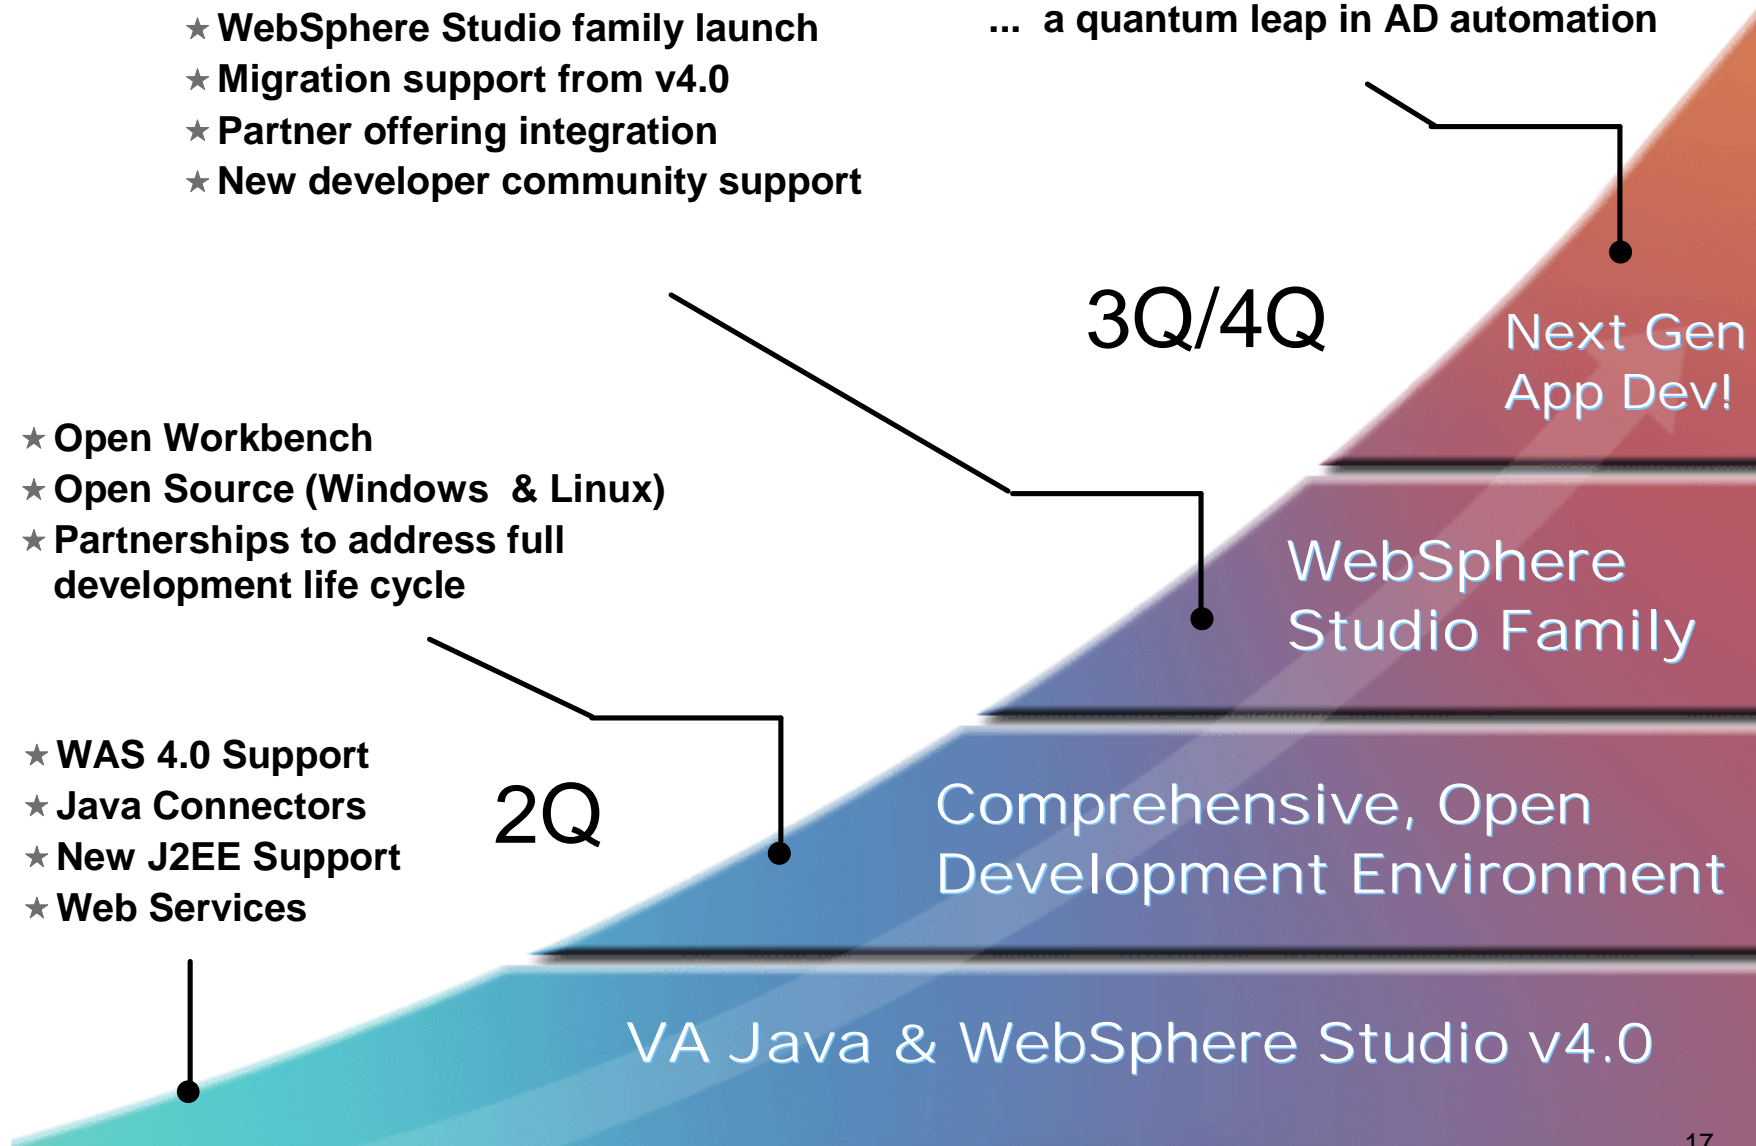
★ WebSphere Studio family launch
★ Migration support from v4.0
★ Partner offering integration
★ New developer community support

... a quantum leap in AD automation

3Q/4Q

Next Gen App Dev!

★ Open Workbench
★ Open Source (Windows & Linux)
★ Partnerships to address full development life cycle

WebSphere Studio Family

★ WAS 4.0 Support
★ Java Connectors
★ New J2EE Support
★ Web Services

2Q

Comprehensive, Open Development Environment

VA Java & WebSphere Studio v4.0

17